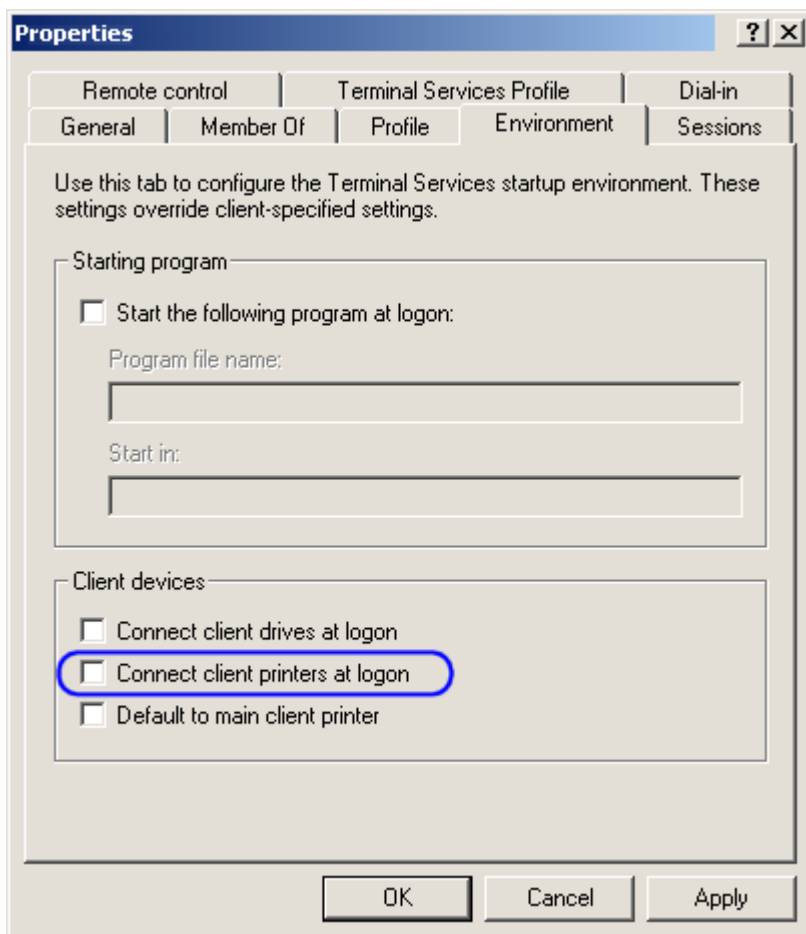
Properties

?

×

Remote control

Terminal Services Profile

Dial-in

General

Member Of

Profile

Environment

Sessions

Use this tab to configure the Terminal Services startup environment. These settings override client-specified settings.

Starting program

Start the following program at logon:

Program file name:

Start in:

Client devices

Connect client drives at logon

Connect client printers at logon

Default to main client printer

OK

Cancel

Apply